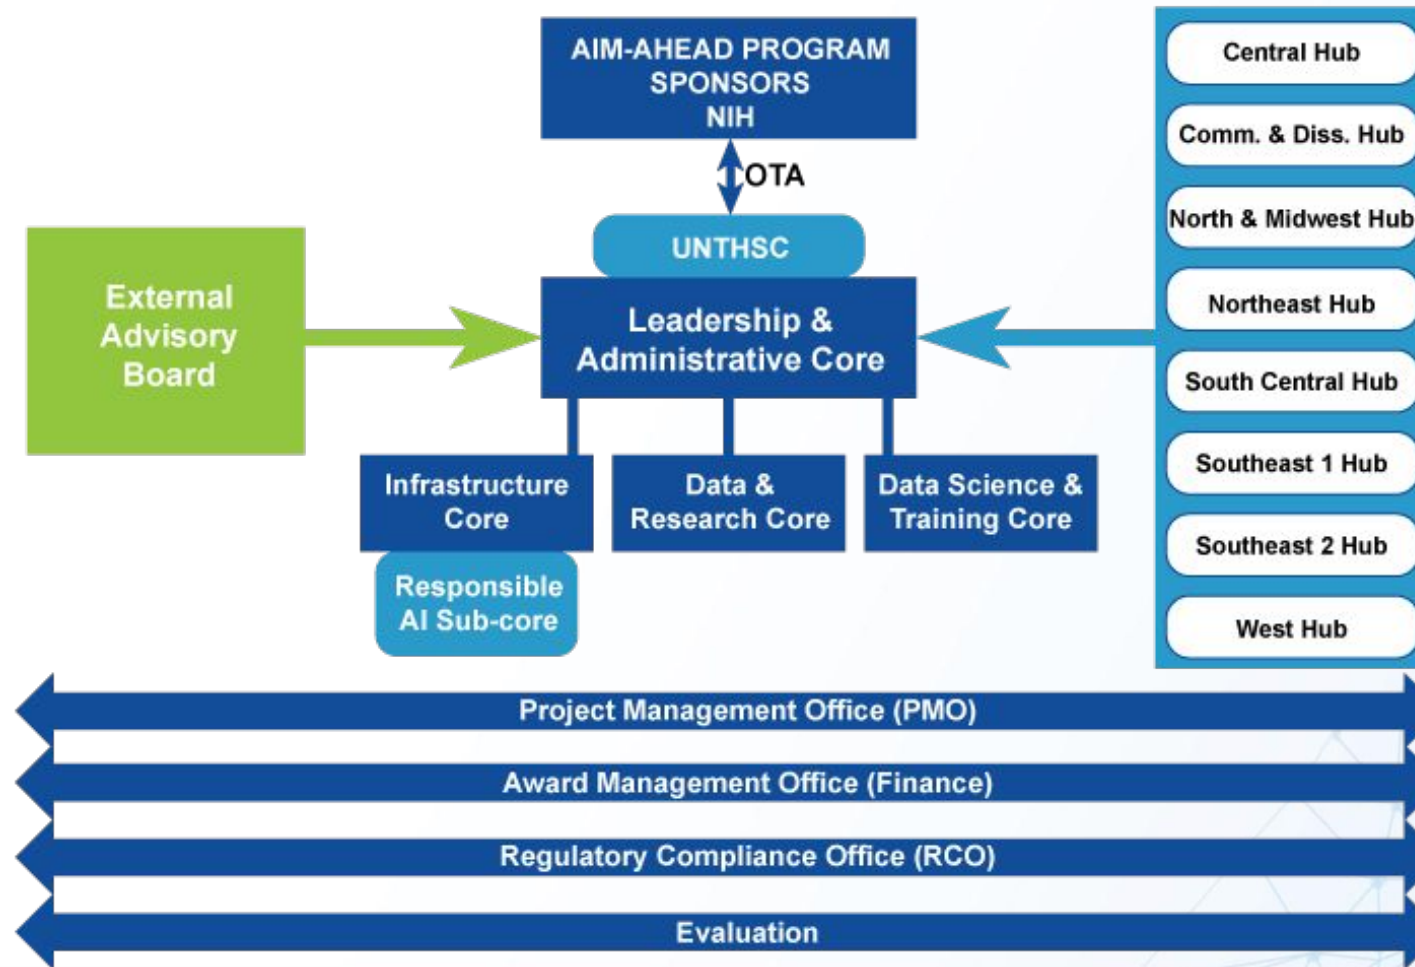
AIM-AHEAD PROGRAM SPONSORS NIH

OTA

UNTHSC

External Advisory Board

Leadership & Administrative Core

Central Hub

Comm. & Diss. Hub

North & Midwest Hub

Northeast Hub

South Central Hub

Southeast 1 Hub

Southeast 2 Hub

West Hub

Infrastructure Core

Data & Research Core

Data Science & Training Core

Responsible AI Sub-core

Project Management Office (PMO)

Award Management Office (Finance)

Regulatory Compliance Office (RCO)

Evaluation